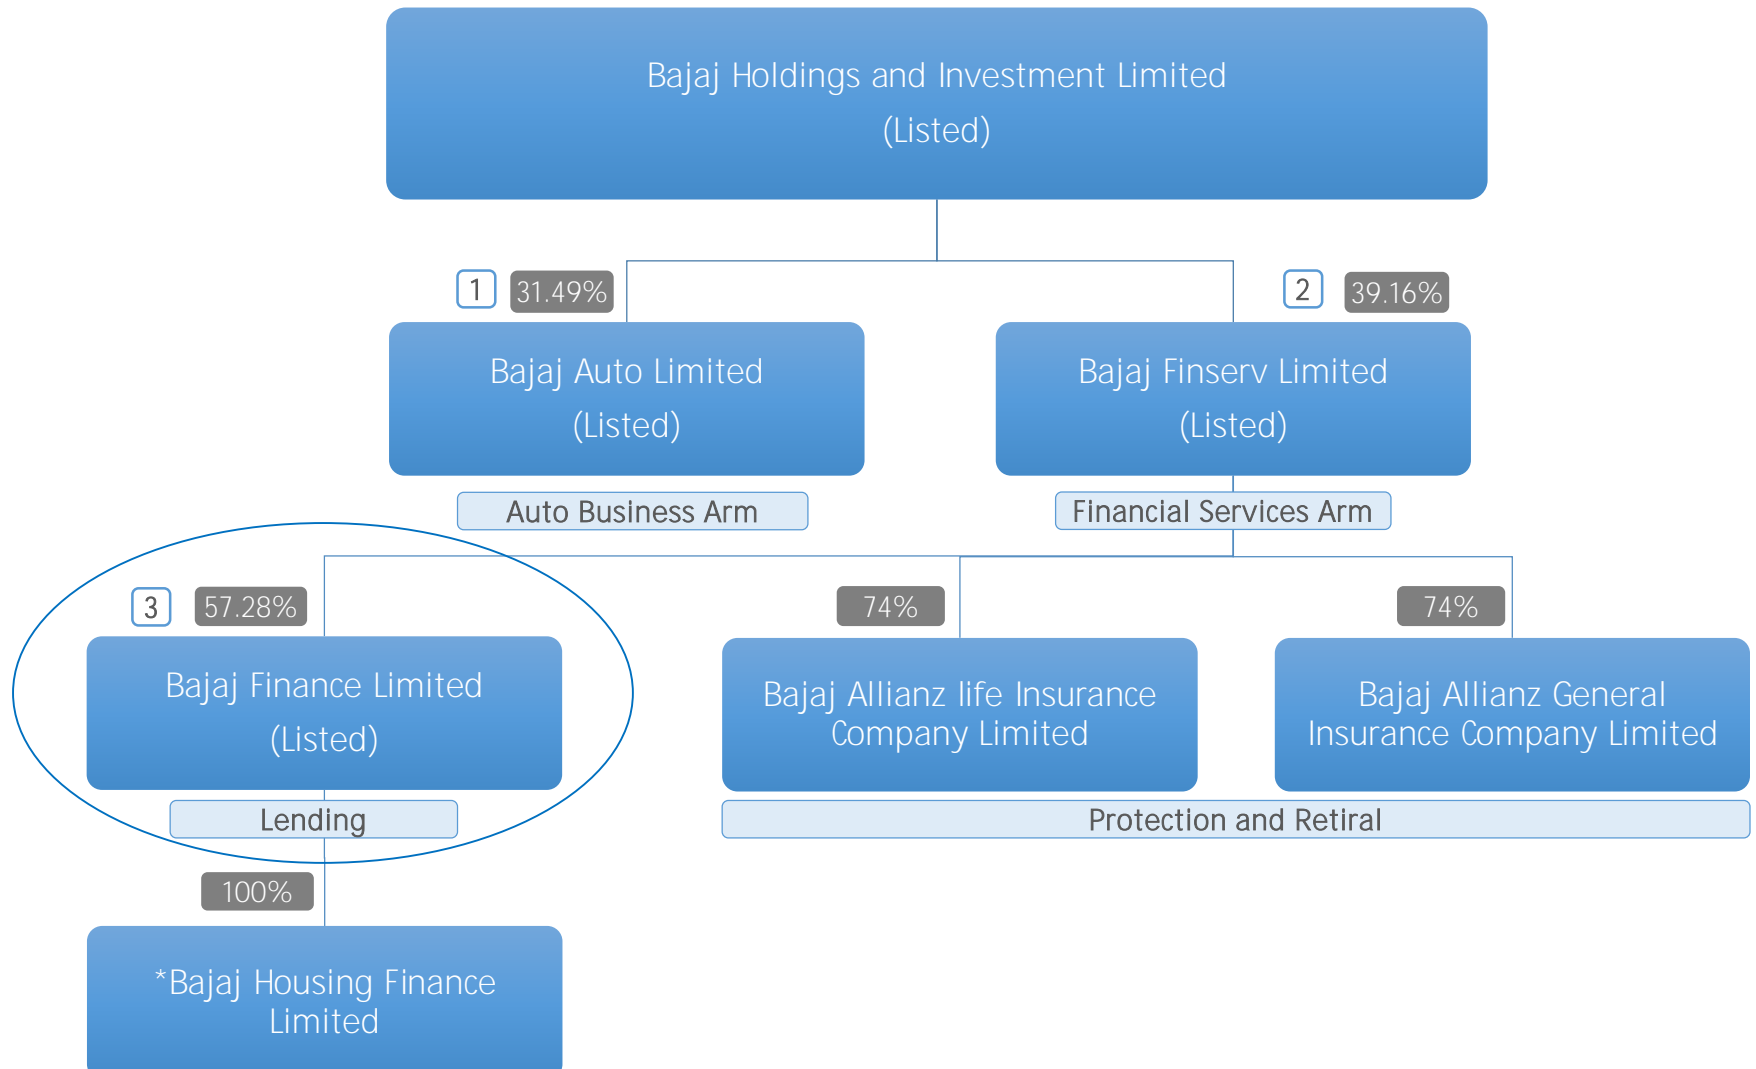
Bajaj Holdings and Investment Limited
(Listed)

1 31.49%

Bajaj Auto Limited
(Listed)

Auto Business Arm

2 39.16%

Bajaj Finserv Limited
(Listed)

Financial Services Arm

3 57.28%

Bajaj Finance Limited
(Listed)

Lending

74%

Bajaj Allianz life Insurance Company Limited

74%

Bajaj Allianz General Insurance Company Limited

Protection and Retiral

100%

*Bajaj Housing Finance Limited